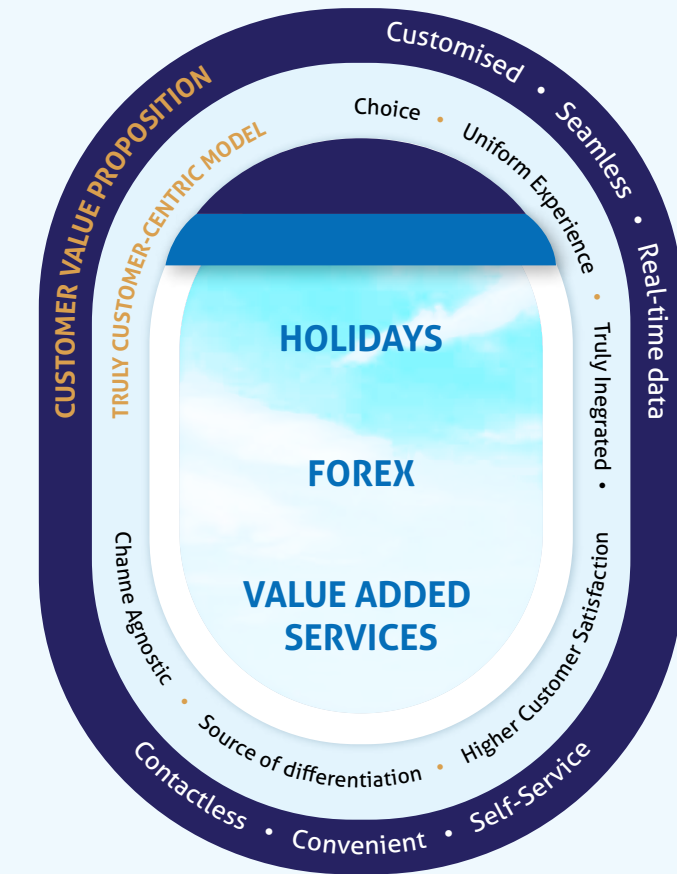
CUSTOMER VALUE PROPOSITION

Customised • Seamless • Real-time data

Contactless • Convenient • Self-Service

TRULY CUSTOMER-CENTRIC MODEL

Choice • Uniform Experience • Truly Inegrated • Higher Customer Satisfaction • Source of differentiation • Channe Agnostic

HOLIDAYS

FOREX

VALUE ADDED SERVICES